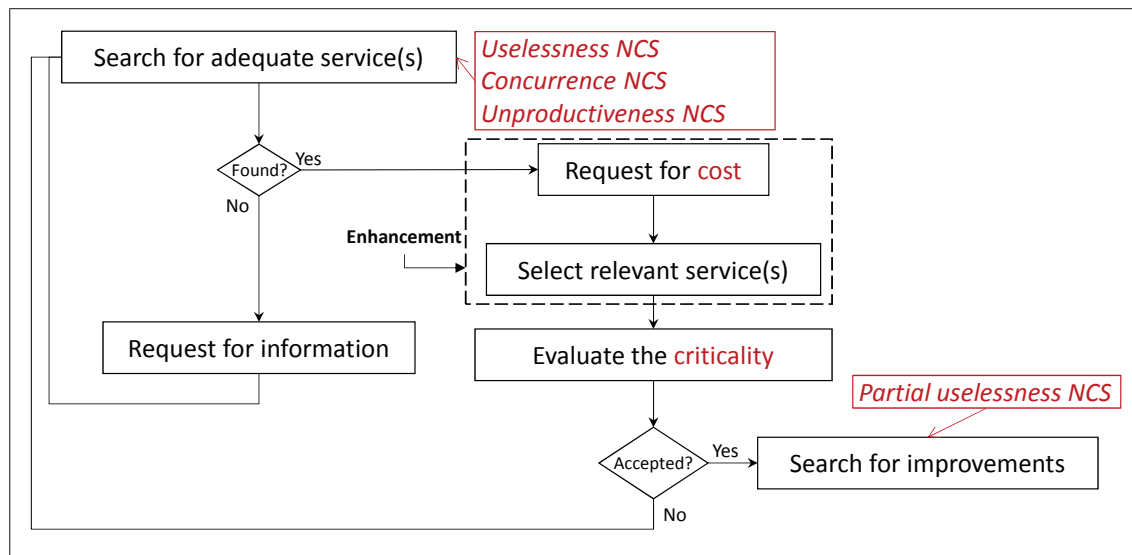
Search for adequate service(s)

Uselessness NCS
Concurrence NCS
Unproductiveness NCS

Found?

Yes

No

Request for cost

Enhancement

Select relevant service(s)

Request for information

Evaluate the criticality

Partial uselessness NCS

Accepted?

Yes

Search for improvements

No